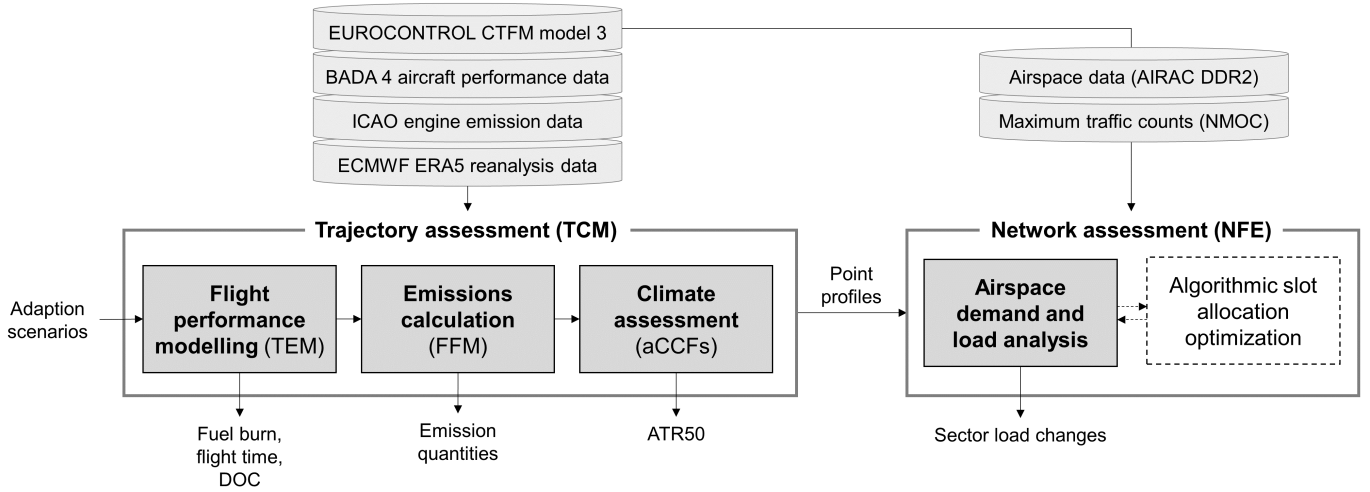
EUROCONTROL CTFM model 3

BADA 4 aircraft performance data

ICAO engine emission data

ECMWF ERA5 reanalysis data

Airspace data (AIRAC DDR2)

Maximum traffic counts (NMOC)

Trajectory assessment (TCM)

Adaption scenarios

Flight performance modelling (TEM)

Emissions calculation (FFM)

Climate assessment (aCCFs)

Point profiles

Network assessment (NFE)

Airspace demand and load analysis

Algorithmic slot allocation optimization

Fuel burn, flight time, DOC

Emission quantities

ATR50

Sector load changes